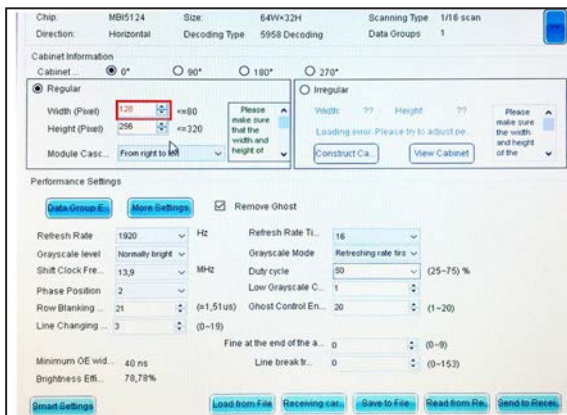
Chip: MBI5124 Size: 64W×32H Scanning Type 1/16 scan
Direction: Horizontal Decoding Type 5958 Decoding Data Groups 1

Cabinet Information
Cabinet ... 0° 90° 180° 270°

Regular
Width (Pixel) 128 <=80
Height (Pixel) 256 <=320
Module Casc... From right to left
Please make sure that the width and height of

Irregular
Width: ?? Height: ??
Loading error. Please try to adjust pe
Construct Ca... View Cabinet
Please make sure the width and height of the

Performance Settings
Data Group E... More Settings Remove Ghost

Refresh Rate 1920 Hz
Grayscale level Normally bright
Shift Clock Fre... 13,9 MHz
Phase Position 2
Row Blanking ... 21 (≈1,51us)
Line Changing ... 3 (0~19)

Refresh Rate Ti... 16
Grayscale Mode Refreshing rate firs
Duty cycle 50 (25~75) %
Low Grayscale C... 1
Ghost Control En... 20 (1~20)

Fine at the end of the a... 0 (0~9)
Line break tr... 0 (0~153)

Minimum OE wid... 40 ns
Brightness Effi... 78,78%

Smart Settings Load from File Receiving car... Save to File Read from Re... Send to Recei...